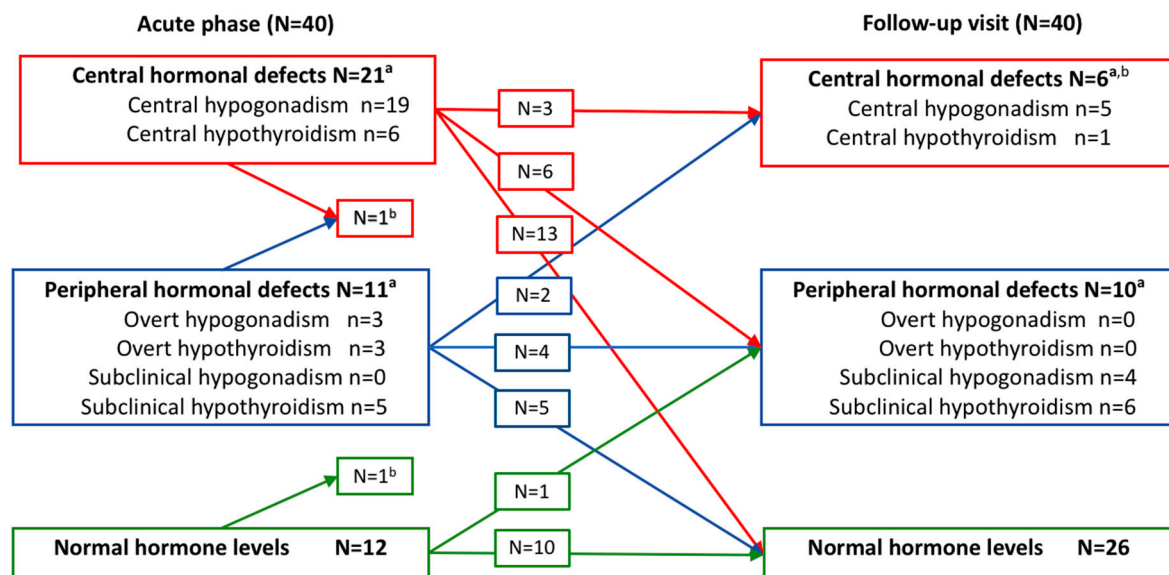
Acute phase (N=40)

Follow-up visit (N=40)

Central hormonal defects N=21$^{a}$
Central hypogonadism n=19
Central hypothyroidism n=6

N=3

N=6

N=13

N=1$^{b}$

Central hormonal defects N=6$^{a,b}$
Central hypogonadism n=5
Central hypothyroidism n=1

Peripheral hormonal defects N=11$^{a}$
Overt hypogonadism n=3
Overt hypothyroidism n=3
Subclinical hypogonadism n=0
Subclinical hypothyroidism n=5

N=2

N=4

N=5

Peripheral hormonal defects N=10$^{a}$
Overt hypogonadism n=0
Overt hypothyroidism n=0
Subclinical hypogonadism n=4
Subclinical hypothyroidism n=6

N=1$^{b}$

N=1

N=10

Normal hormone levels N=12

Normal hormone levels N=26